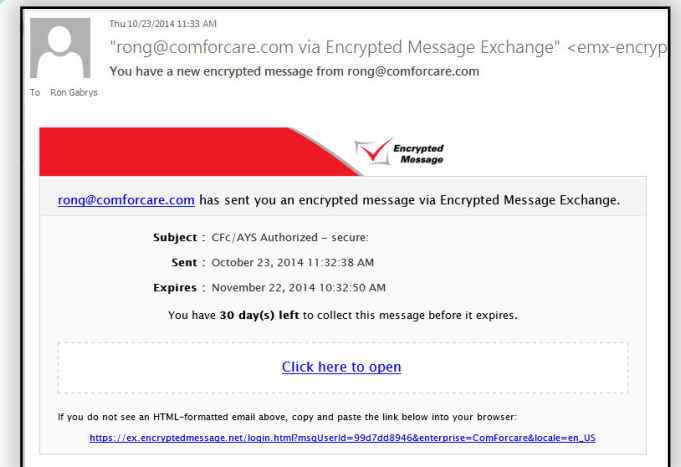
Thu 10/23/2014 11:33 AM

"rong@comforcare.com via Encrypted Message Exchange" <emx-encryp

You have a new encrypted message from rong@comforcare.com

To Ron Gabrys

Encrypted Message

rong@comforcare.com has sent you an encrypted message via Encrypted Message Exchange.

Subject : CFc/AYS Authorized - secure:

Sent : October 23, 2014 11:32:38 AM

Expires : November 22, 2014 10:32:50 AM

You have **30 day(s) left** to collect this message before it expires.

Click here to open

If you do not see an HTML-formatted email above, copy and paste the link below into your browser:

https://ex.encryptedmessage.net/login.html?msgUserId=99d7dd8946&enterprise=ComForcare&locale=en_US